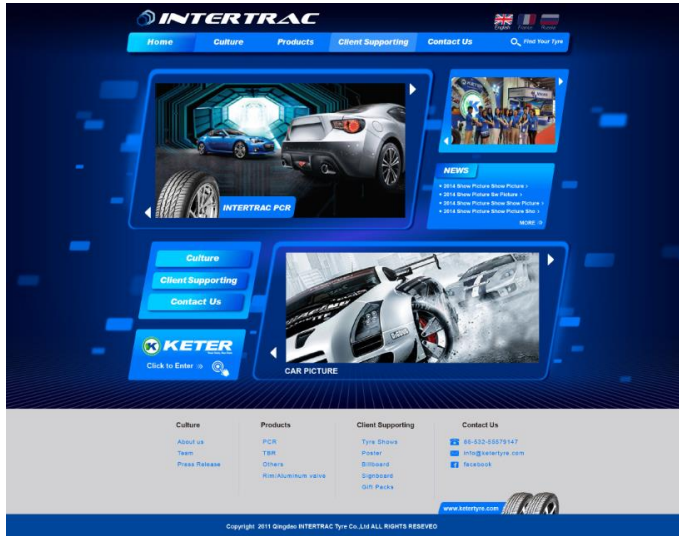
INTERTRAC

English France Russia

Home Culture Products Client Supporting Contact Us Find Your Tyre

INTERTRAC PCR

NEWS

• 2014 Show Picture Show Picture >
• 2014 Show Picture Sw Picture >
• 2014 Show Picture Show Show Picture >
• 2014 Show Picture Show Picture Sho >

MORE

Culture
Client Supporting
Contact Us

KETER

Click to Enter

CAR PICTURE

Culture
About us
Team
Press Release

Products
PCR
TBR
Others
Rim/Aluminum valve

Client Supporting
Tyre Shows
Poster
Billboard
Signboard
Gift Packs

Contact Us
86-532-55579147
info@kertyre.com
facebook

www.ketertyre.com

Copyright 2011 Qingdao INTERTRAC Tyre Co.,Ltd ALL RIGHTS RESEVED